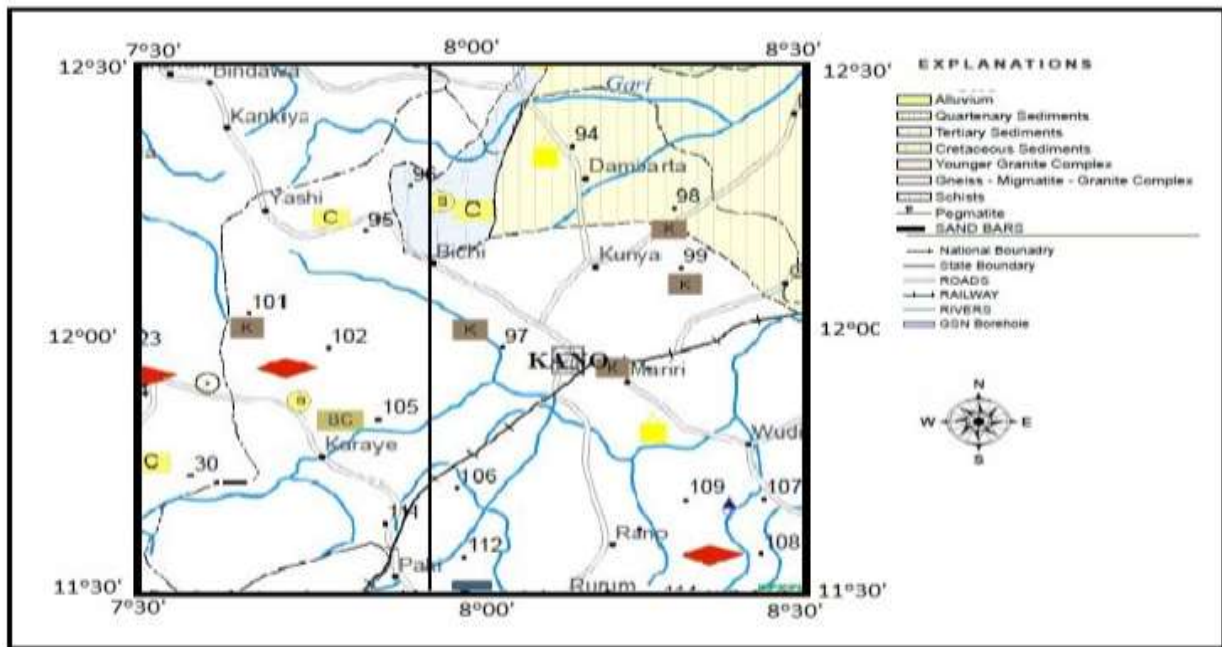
7°30'
8°00'
8°30'
12°30'
12°30'
Bindawa
Kankiya
Gari
94
Dambarta
98
96
Yashi
C
95
s
C
K
Bichi
Kunya
99
K
101
K
12°00'
23
102
K
97
12°00
KANO
K
Mariri
s
BC
105
Karaye
Wudi
C
30
106
109
107
111
112
Rano
108
Pali
Rurum
11°30'
11°30'
7°30'
8°00'
8°30'

EXPLANATIONS
Alluvium
Quartenary Sediments
Tertiary Sediments
Cretaceous Sediments
Younger Granite Complex
Gneiss - Migmatite - Granite Complex
Schists
Pegmatite
SAND BARS
National Bounadry
State Boundary
ROADS
RAILWAY
RIVERS
GSN Borehole

N
W
E
S